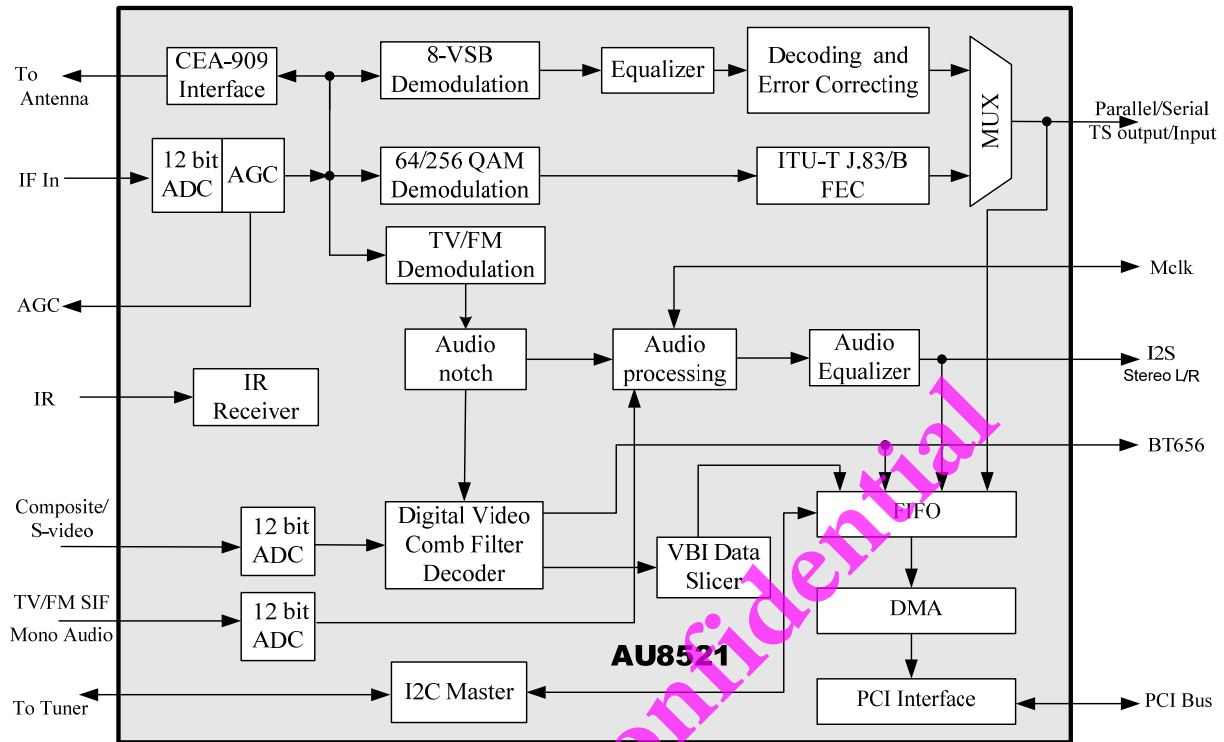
To Antenna

CEA-909 Interface

8-VSB Demodulation

Equalizer

Decoding and Error Correcting

MUX

Parallel/Serial TS output/Input

IF In

12 bit ADC

AGC

64/256 QAM Demodulation

ITU-T J.83/B FEC

TV/FM Demodulation

Mclk

AGC

Audio notch

Audio processing

Audio Equalizer

I2S Stereo L/R

IR

IR Receiver

BT656

Composite/ S-video

12 bit ADC

Digital Video Comb Filter Decoder

VBI Data Slicer

FIFO

DMA

TV/FM SIF Mono Audio

12 bit ADC

AU8521

To Tuner

I2C Master

PCI Interface

PCI Bus

Confidential